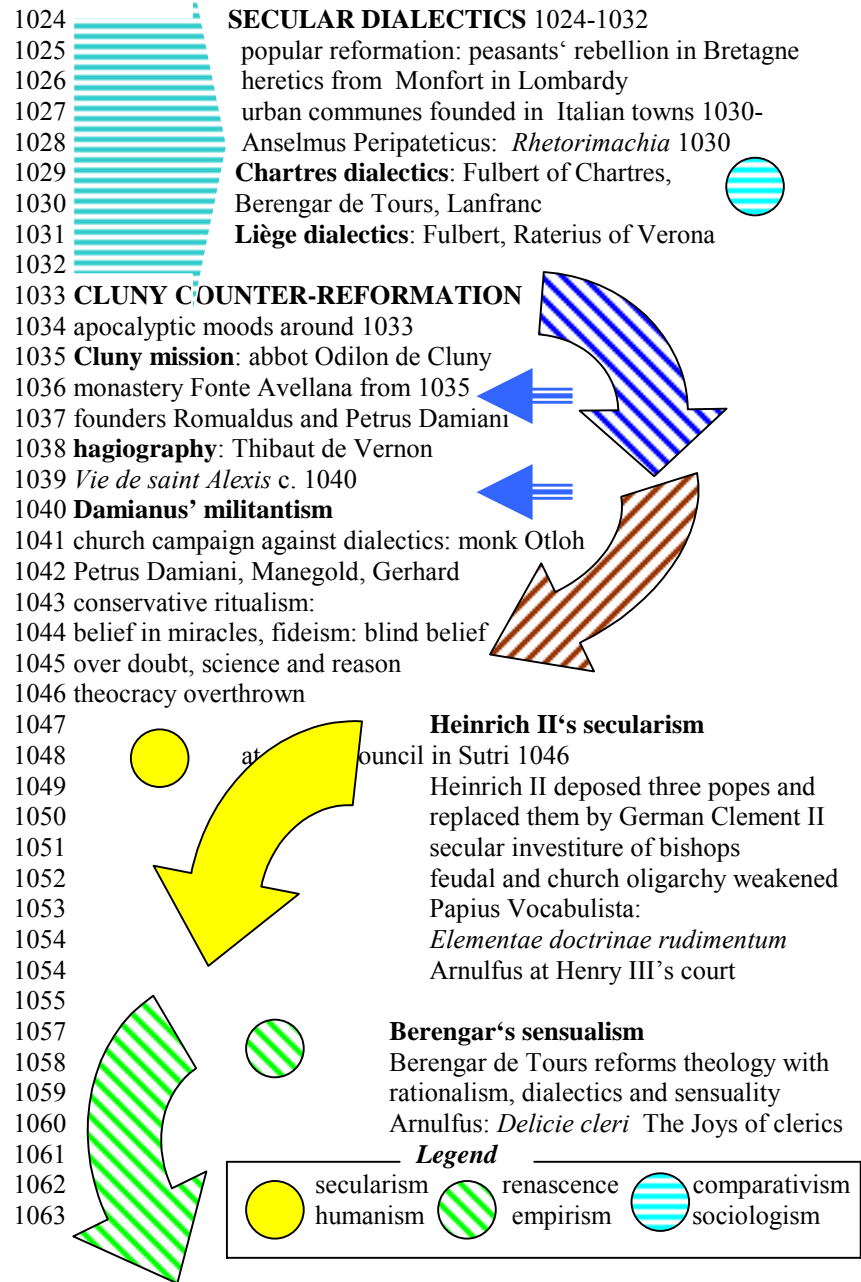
1024 **SECULAR DIALECTICS** 1024-1032
1025 popular reformation: peasants' rebellion in Bretagne
1026 heretics from Monfort in Lombardy
1027 urban communes founded in Italian towns 1030-
1028 Anselmus Peripateticus: *Rhetorimachia* 1030
1029 **Chartres dialectics**: Fulbert of Chartres,
1030 Berengar de Tours, Lanfranc
1031 **Liège dialectics**: Fulbert, Raterius of Verona
1032
1033 **CLUNY COUNTER-REFORMATION**
1034 apocalyptic moods around 1033
1035 **Cluny mission**: abbot Odilon de Cluny
1036 monastery Fonte Avellana from 1035
1037 founders Romualdus and Petrus Damiani
1038 **hagiography**: Thibaut de Vernon
1039 *Vie de saint Alexis* c. 1040
1040 **Damianus' militantism**
1041 church campaign against dialectics: monk Otloh
1042 Petrus Damiani, Manegold, Gerhard
1043 conservative ritualism:
1044 belief in miracles, fideism: blind belief
1045 over doubt, science and reason
1046 theocracy overthrown
1047 **Heinrich II's secularism**
1048 at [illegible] council in Sutri 1046
1049 Heinrich II deposed three popes and
1050 replaced them by German Clement II
1051 secular investiture of bishops
1052 feudal and church oligarchy weakened
1053 Papius Vocabulista:
1054 *Elementae doctrinae rudimentum*
1054 Arnulfus at Henry III's court
1055
1057 **Berengar's sensualism**
1058 Berengar de Tours reforms theology with
1059 rationalism, dialectics and sensuality
1060 Arnulfus: *Delicie cleri* The Joys of clerics
1061
1062
1063

***Legend***
secularism humanism
renascence empirism
comparativism sociologism